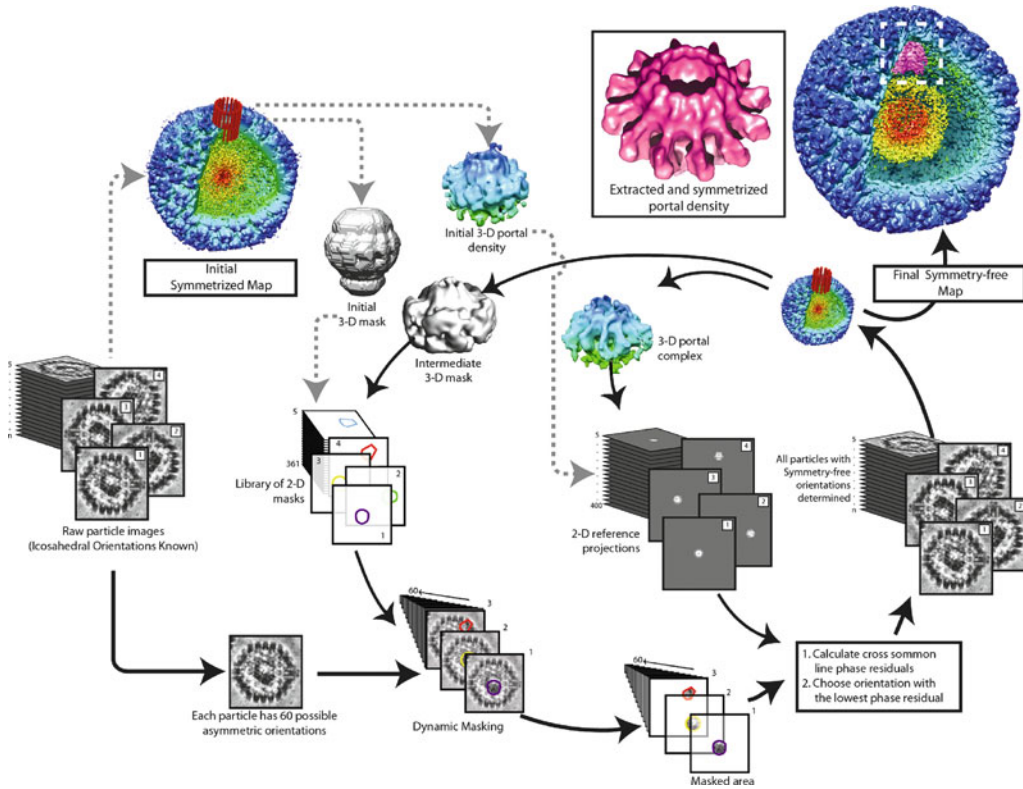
Extracted and symmetrized portal density

Initial Symmetrized Map

Initial 3-D portal density

Initial 3-D mask

Final Symmetry-free Map

Intermediate 3-D mask

3-D portal complex

5
4
3
2
1
n

Raw particle images (Icosahedral Orientations Known)

5
4
3
2
1
361

Library of 2-D masks

5
4
3
2
1
400

2-D reference projections

All particles with Symmetry-free orientations determined

5
4
3
2
1
n

60
3
2
1

Each particle has 60 possible asymmetric orientations

Dynamic Masking

60
3
2
1

Masked area

1. Calculate cross sommon line phase residuals
2. Choose orientation with the lowest phase residual